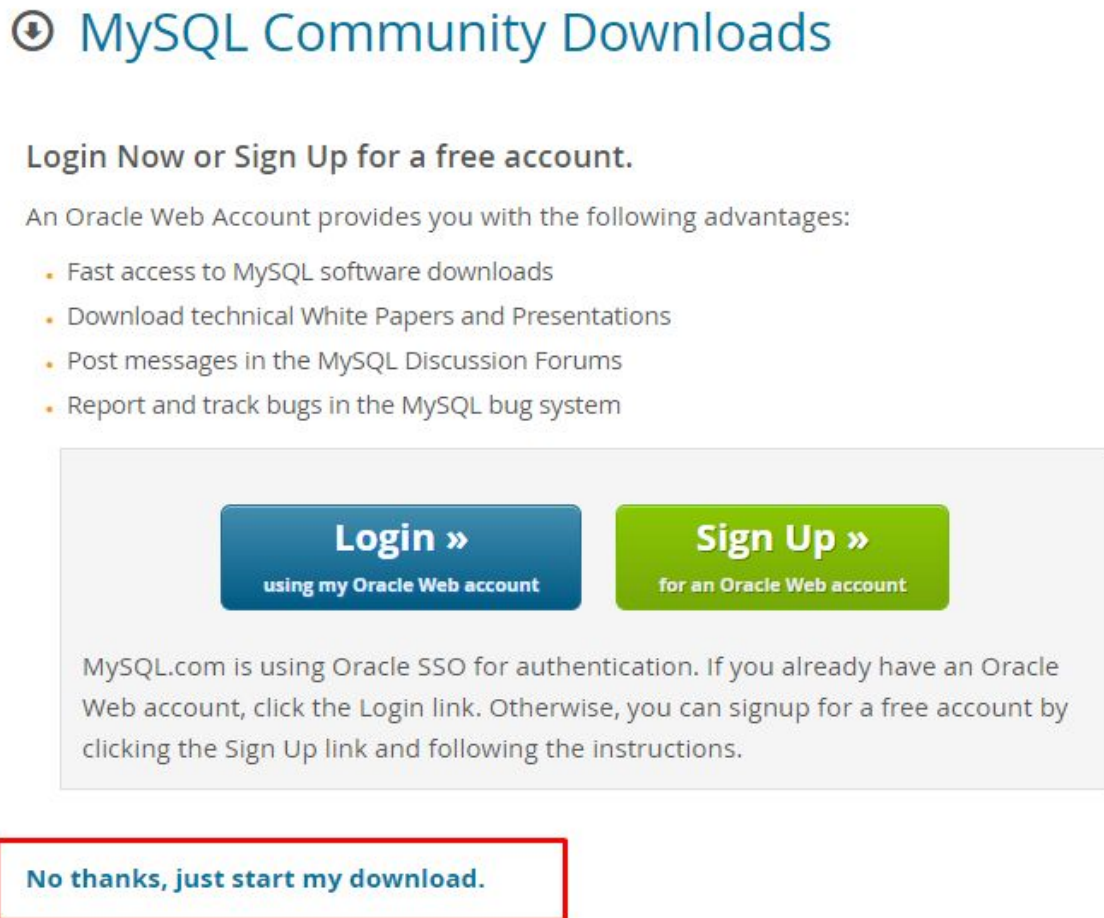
MySQL Community Downloads

Login Now or Sign Up for a free account.

An Oracle Web Account provides you with the following advantages:

- Fast access to MySQL software downloads
- Download technical White Papers and Presentations
- Post messages in the MySQL Discussion Forums
- Report and track bugs in the MySQL bug system

Login »
using my Oracle Web account

Sign Up »
for an Oracle Web account

MySQL.com is using Oracle SSO for authentication. If you already have an Oracle Web account, click the Login link. Otherwise, you can signup for a free account by clicking the Sign Up link and following the instructions.

No thanks, just start my download.